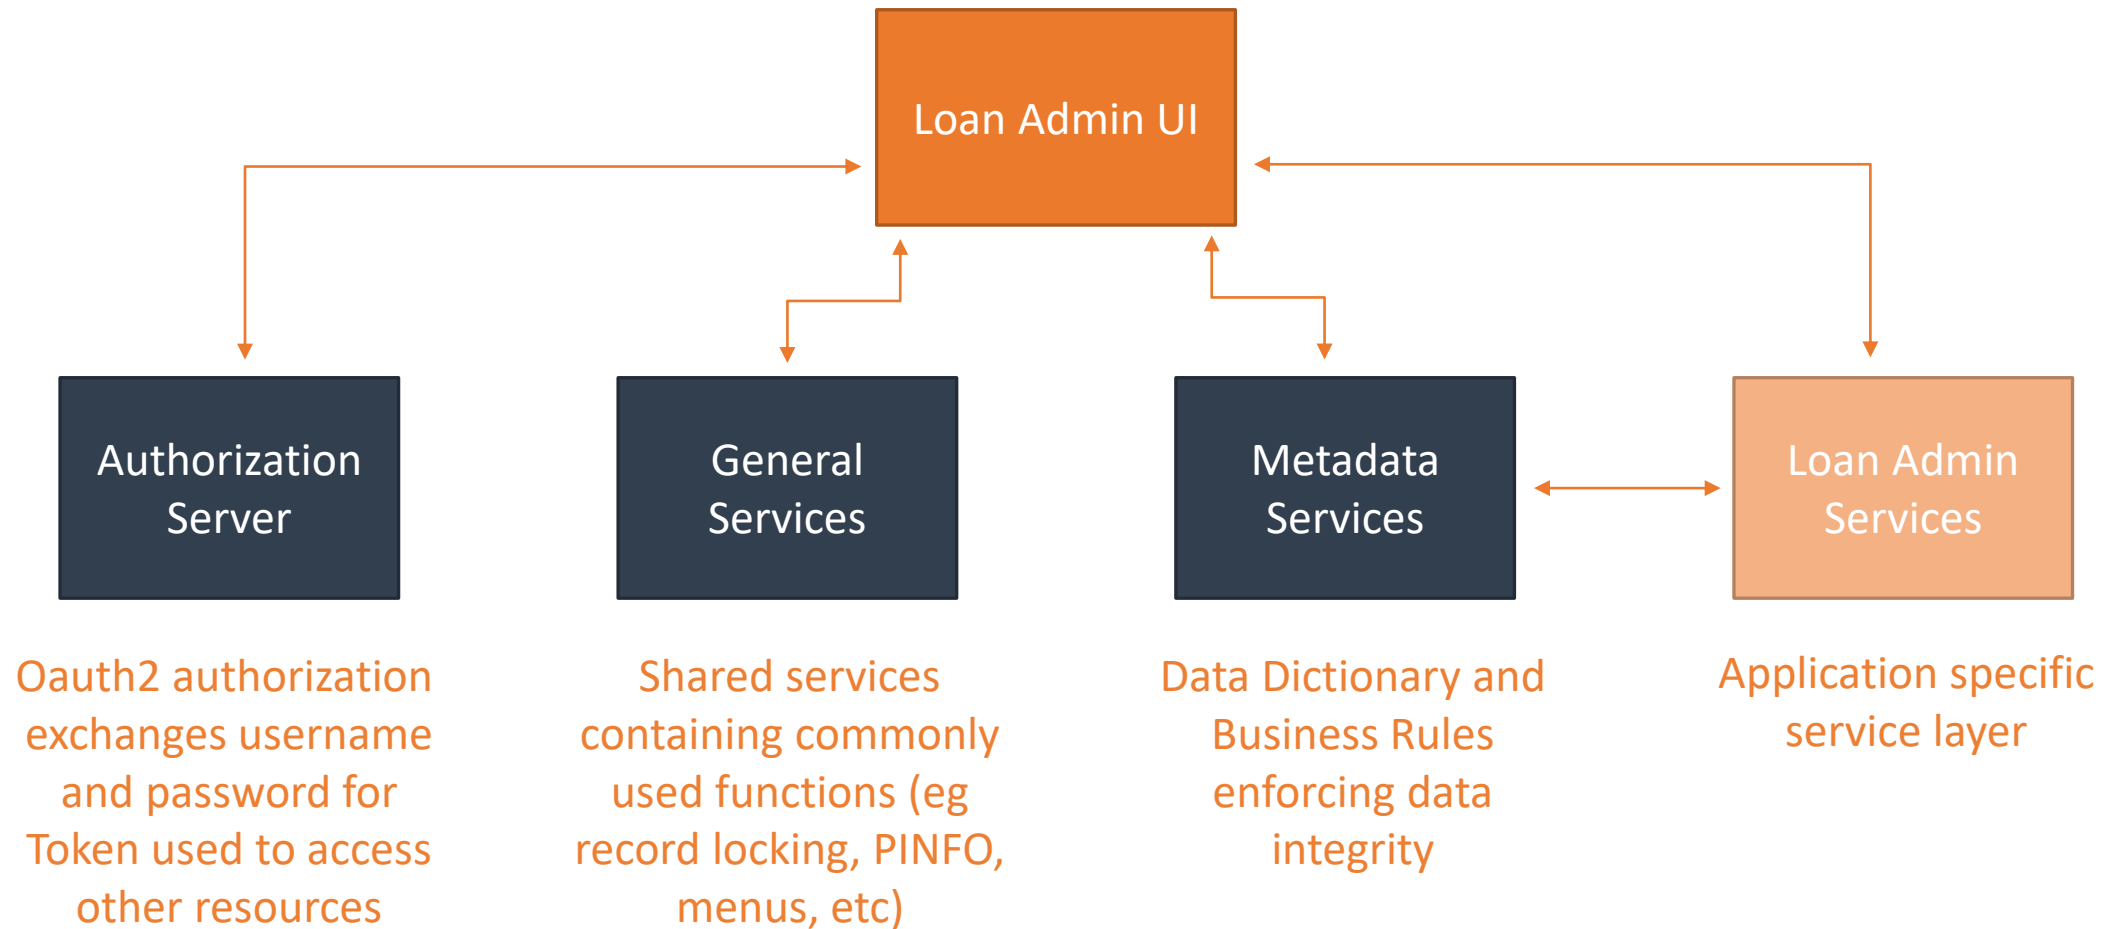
Loan Admin UI

Authorization Server

General Services

Metadata Services

Loan Admin Services

Oauth2 authorization exchanges username and password for Token used to access other resources

Shared services containing commonly used functions (eg record locking, PINFO, menus, etc)

Data Dictionary and Business Rules enforcing data integrity

Application specific service layer